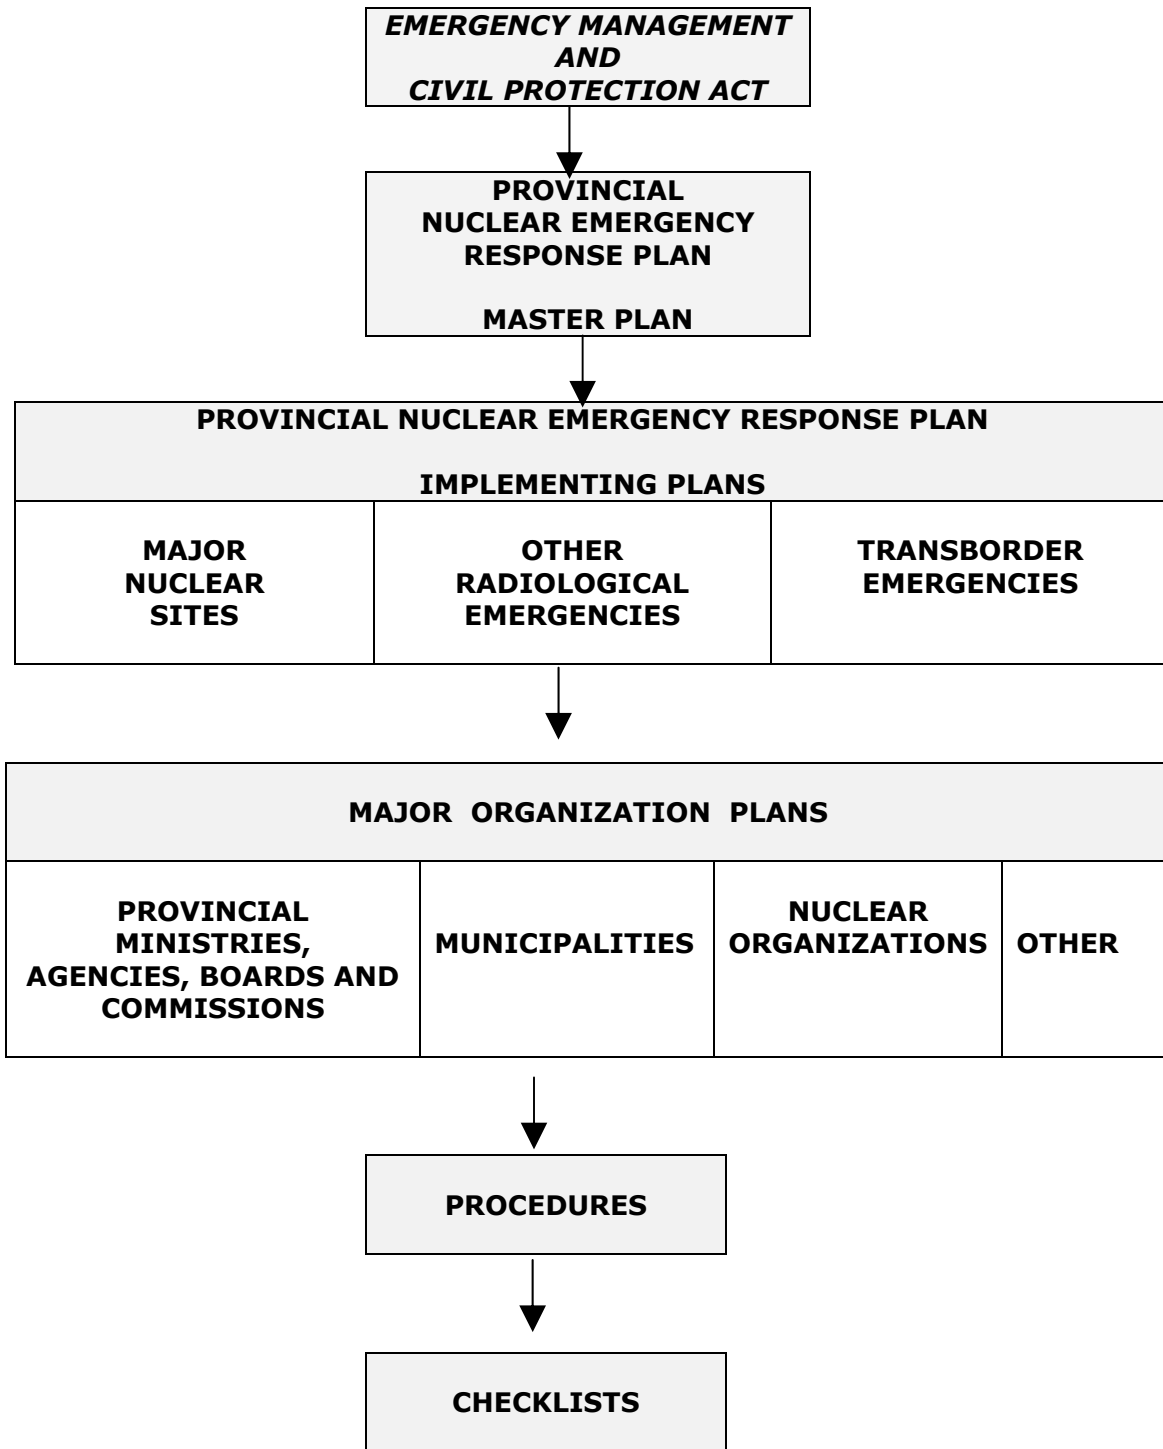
EMERGENCY MANAGEMENT AND CIVIL PROTECTION ACT

PROVINCIAL NUCLEAR EMERGENCY RESPONSE PLAN

MASTER PLAN

PROVINCIAL NUCLEAR EMERGENCY RESPONSE PLAN

IMPLEMENTING PLANS

| MAJOR NUCLEAR SITES | OTHER RADIOLOGICAL EMERGENCIES | TRANSBORDER EMERGENCIES |
|---|---|---|

MAJOR ORGANIZATION PLANS

| PROVINCIAL MINISTRIES, AGENCIES, BOARDS AND COMMISSIONS | MUNICIPALITIES | NUCLEAR ORGANIZATIONS | OTHER |
|---|---|---|---|

PROCEDURES

CHECKLISTS